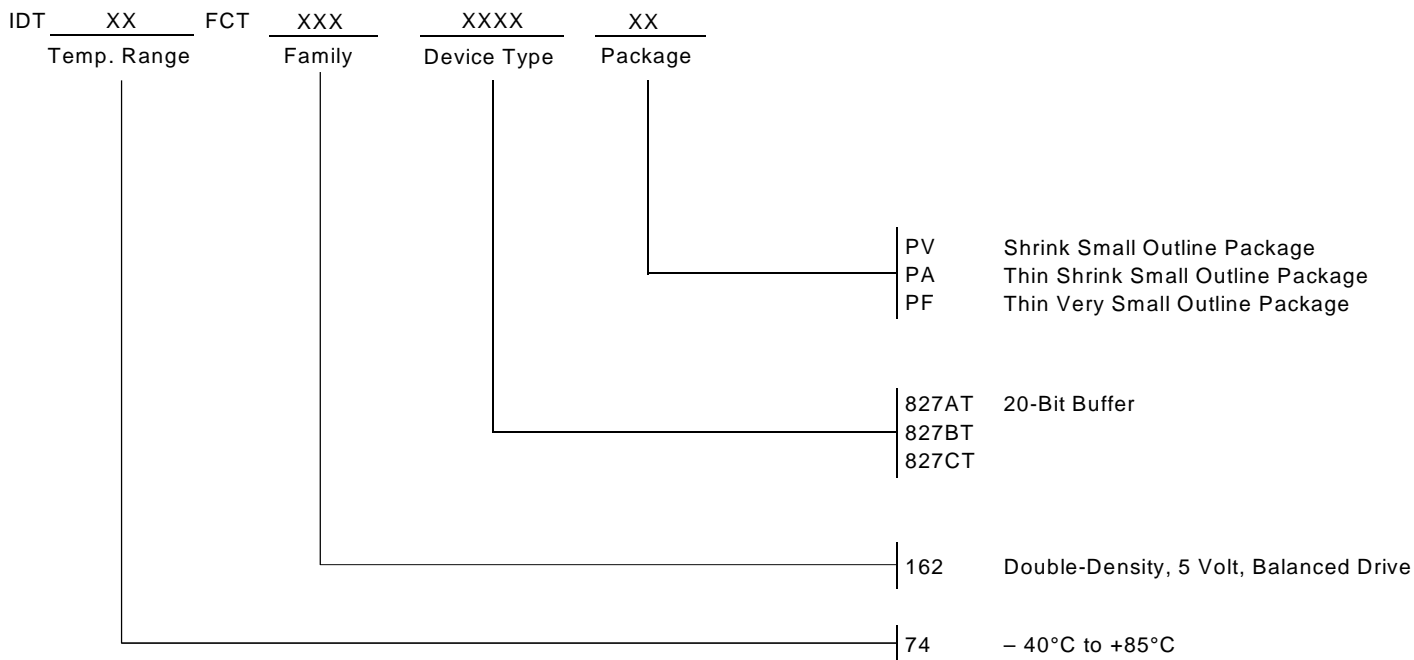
IDT XX FCT XXX XXXX XX
Temp. Range Family Device Type Package

PV Shrink Small Outline Package
PA Thin Shrink Small Outline Package
PF Thin Very Small Outline Package

827AT 20-Bit Buffer
827BT
827CT

162 Double-Density, 5 Volt, Balanced Drive

74 – 40°C to +85°C